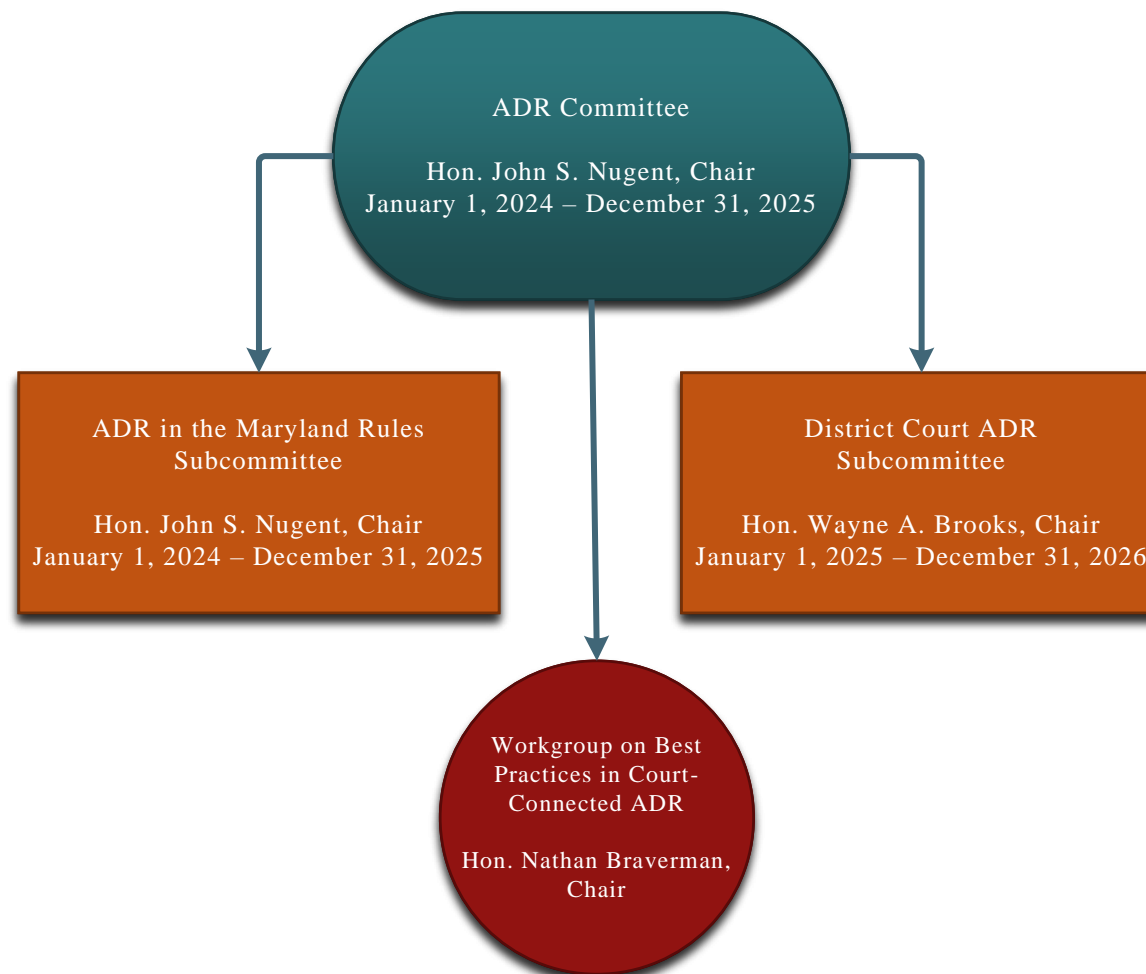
ADR Committee

Hon. John S. Nugent, Chair
January 1, 2024 – December 31, 2025

ADR in the Maryland Rules Subcommittee

Hon. John S. Nugent, Chair
January 1, 2024 – December 31, 2025

District Court ADR Subcommittee

Hon. Wayne A. Brooks, Chair
January 1, 2025 – December 31, 2026

Workgroup on Best Practices in Court-Connected ADR

Hon. Nathan Braverman, Chair